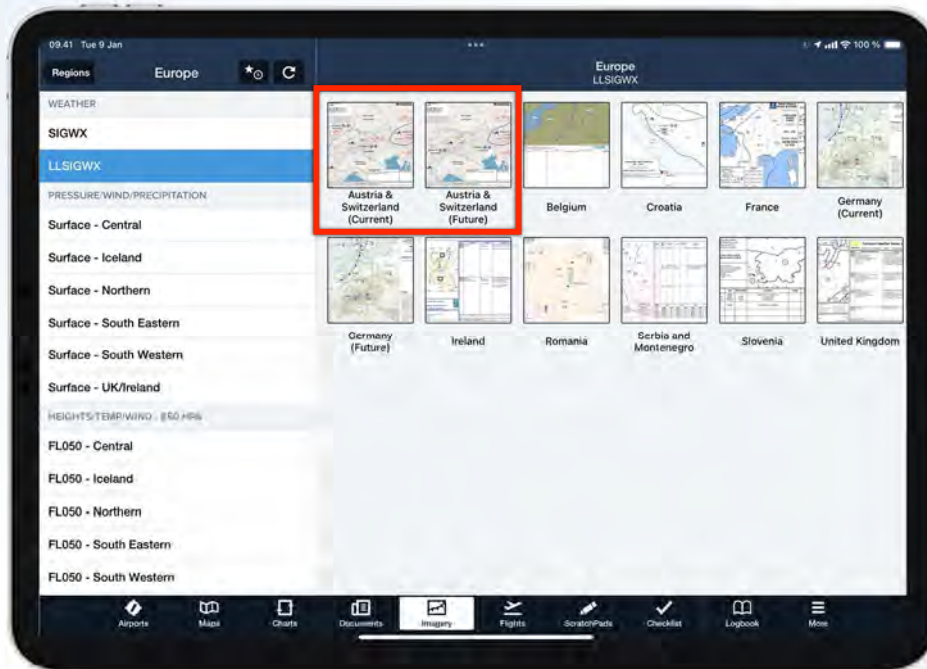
09:41 Tue 9 Jan

100 %

Regions

Europe

Europe
LLSIGWX

WEATHER

SIGWX

LLSIGWX

PRESSURE/WIND/PRECIPITATION

Surface - Central

Surface - Iceland

Surface - Northern

Surface - South Eastern

Surface - South Western

Surface - UK/Ireland

HEIGHTS/TEMP/WIND - 850 HPa

FL050 - Central

FL050 - Iceland

FL050 - Northern

FL050 - South Eastern

FL050 - South Western

Austria & Switzerland (Current)

Austria & Switzerland (Future)

Belgium

Croatia

France

Germany (Current)

Germany (Future)

Ireland

Romania

Serbia and Montenegro

Slovenia

United Kingdom

Airports

Maps

Charts

Documents

Imagery

Flights

ScratchPads

Checklist

Logbook

More